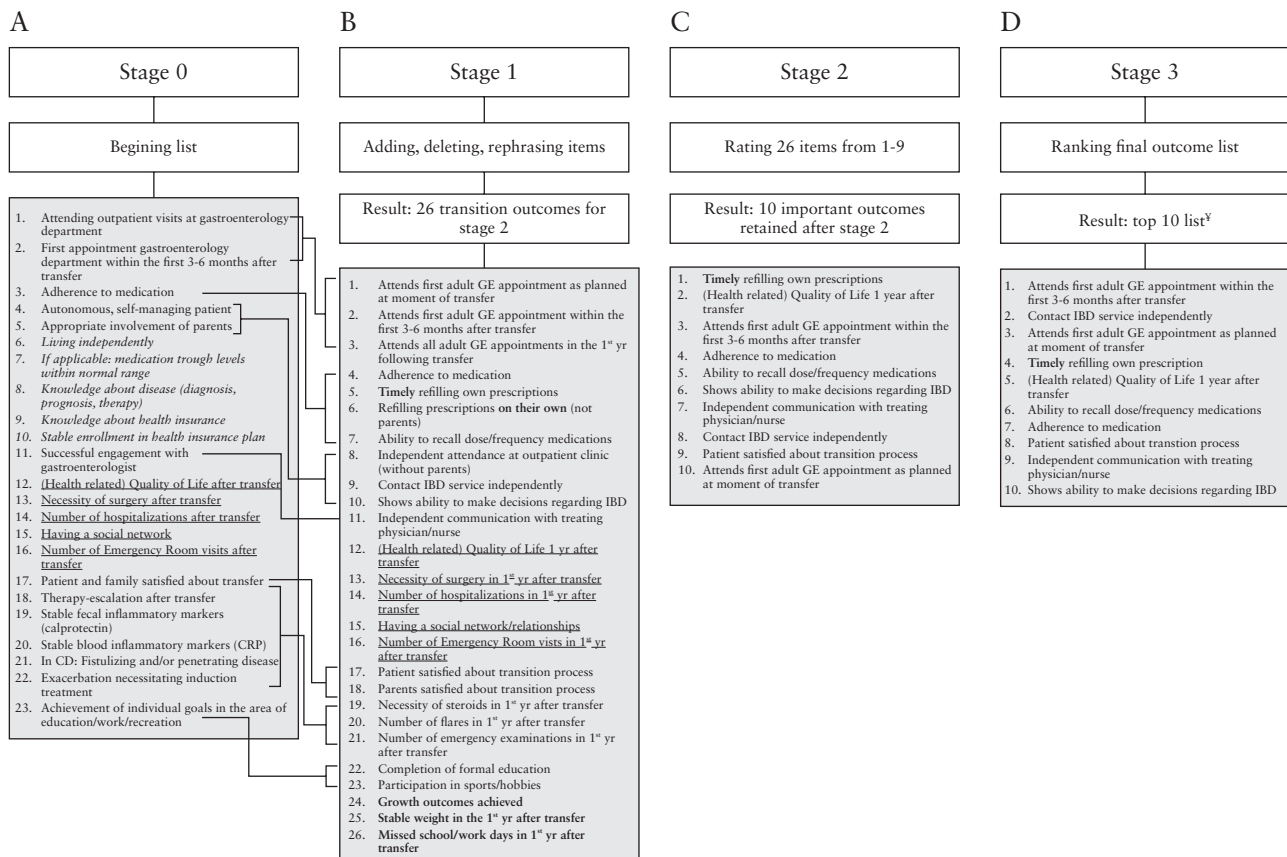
A

Stage 0

Begining list

1. Attending outpatient visits at gastroenterology department
2. First appointment gastroenterology department within the first 3-6 months after transfer
3. Adherence to medication
4. Autonomous, self-managing patient
5. Appropriate involvement of parents
6. *Living independently*
7. *If applicable: medication trough levels within normal range*
8. *Knowledge about disease (diagnosis, prognosis, therapy)*
9. *Knowledge about health insurance*
10. *Stable enrollment in health insurance plan*
11. Successful engagement with gastroenterologist
12. Health related) Quality of Life after transfer
13. Necessity of surgery after transfer
14. Number of hospitalizations after transfer
15. Having a social network
16. Number of Emergency Room visits after transfer
17. Patient and family satisfied about transfer
18. Therapy-escalation after transfer
19. Stable fecal inflammatory markers (calprotectin)
20. Stable blood inflammatory markers (CRP)
21. In CD: Fistulizing and/or penetrating disease
22. Exacerbation necessitating induction treatment
23. Achievement of individual goals in the area of education/work/recreation

B

Stage 1

Adding, deleting, rephrasing items

Result: 26 transition outcomes for stage 2

1. Attends first adult GE appointment as planned at moment of transfer
2. Attends first adult GE appointment within the first 3-6 months after transfer
3. Attends all adult GE appointments in the $1^{st}$ yr following transfer
4. Adherence to medication
5. **Timely** refilling own prescriptions
6. Refilling prescriptions **on their own** (not parents)
7. Ability to recall dose/frequency medications
8. Independent attendance at outpatient clinic (without parents)
9. Contact IBD service independently
10. Shows ability to make decisions regarding IBD
11. Independent communication with treating physician/nurse
12. (Health related) Quality of Life 1 yr after transfer
13. Necessity of surgery in $1^{st}$ yr after transfer
14. Number of hospitalizations in $1^{st}$ yr after transfer
15. Having a social network/relationships
16. Number of Emergency Room vists in $1^{st}$ yr after transfer
17. Patient satisfied about transition process
18. Parents satisfied about transition process
19. Necessity of steroids in $1^{st}$ yr after transfer
20. Number of flares in $1^{st}$ yr after transfer
21. Number of emergency examinations in $1^{st}$ yr after transfer
22. Completion of formal education
23. Participation in sports/hobbies
24. **Growth outcomes achieved**
25. **Stable weight in the $1^{st}$ yr after transfer**
26. **Missed school/work days in $1^{st}$ yr after transfer**

C

Stage 2

Rating 26 items from 1-9

Result: 10 important outcomes retained after stage 2

1. **Timely** refilling own prescriptions
2. (Health related) Quality of Life 1 year after transfer
3. Attends first adult GE appointment within the first 3-6 months after transfer
4. Adherence to medication
5. Ability to recall dose/frequency medications
6. Shows ability to make decisions regarding IBD
7. Independent communication with treating physician/nurse
8. Contact IBD service independently
9. Patient satisfied about transition process
10. Attends first adult GE appointment as planned at moment of transfer

D

Stage 3

Ranking final outcome list

Result: top 10 list$^{¥}$

1. Attends first adult GE appointment within the first 3-6 months after transfer
2. Contact IBD service independently
3. Attends first adult GE appointment as planned at moment of transfer
4. **Timely** refilling own prescription
5. (Health related) Quality of Life 1 year after transfer
6. Ability to recall dose/frequency medications
7. Adherence to medication
8. Patient satisfied about transtion process
9. Independent communication with treating physician/nurse
10. Shows ability to make decisions regarding IBD